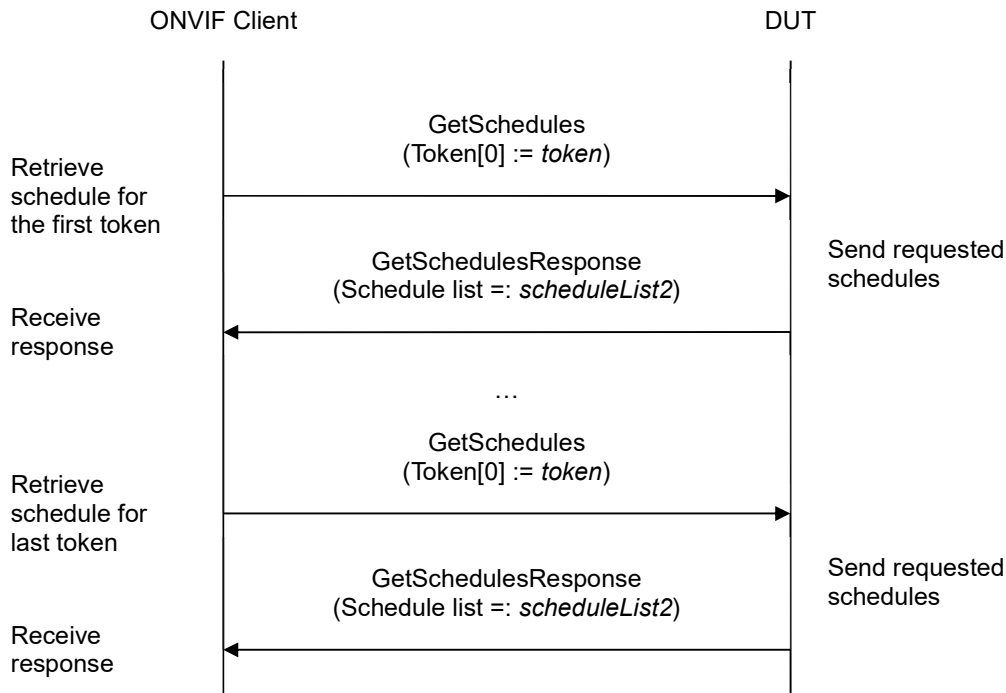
ONVIF Client

DUT

GetSchedules
(Token[0] := token)

Retrieve schedule for the first token

GetSchedulesResponse
(Schedule list =: scheduleList2)

Send requested schedules

Receive response

…

GetSchedules
(Token[0] := token)

Retrieve schedule for last token

GetSchedulesResponse
(Schedule list =: scheduleList2)

Send requested schedules

Receive response